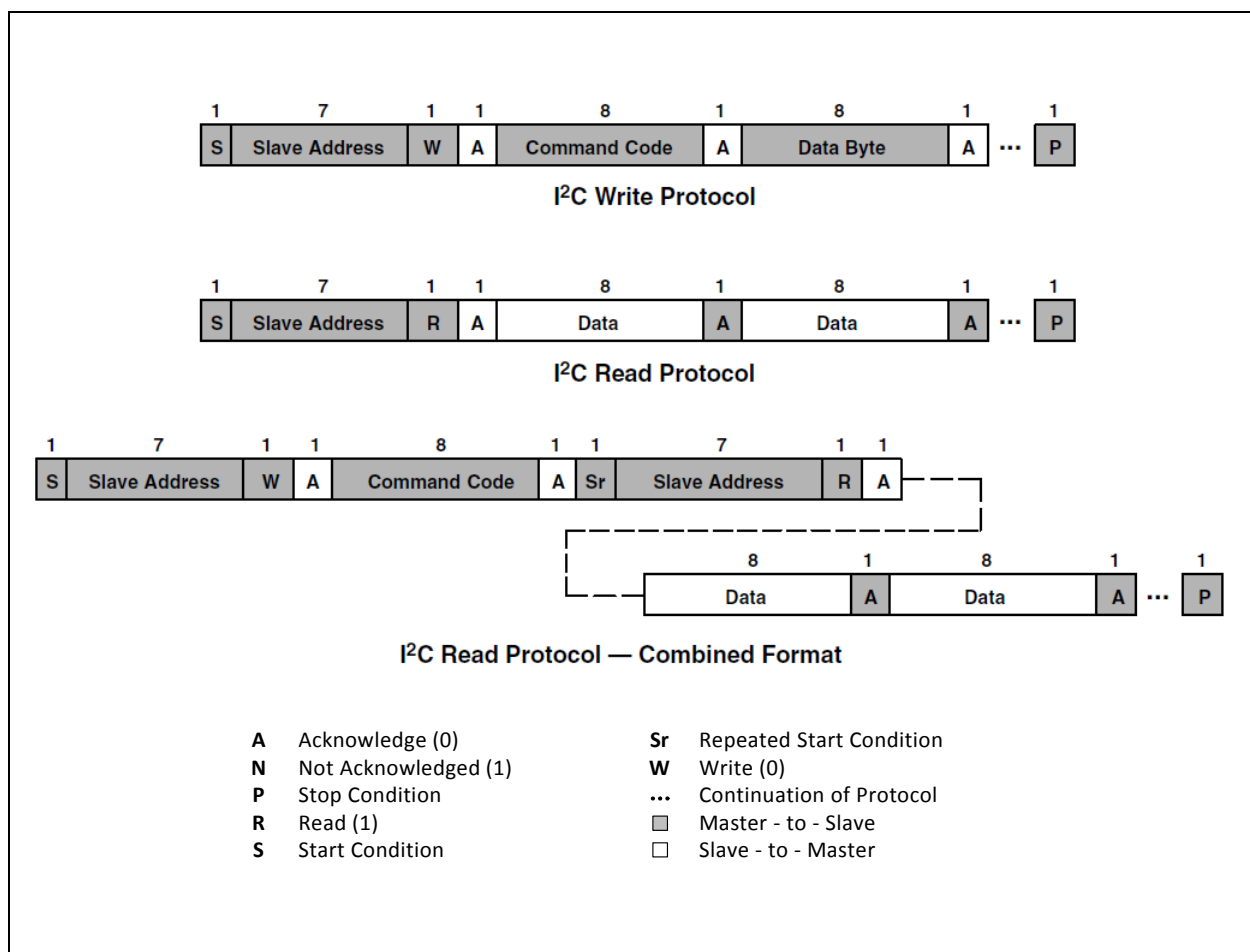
1 7 1 1 8 1 8 1 1

S | Slave Address | W | A | Command Code | A | Data Byte | A | ··· | P

I²C Write Protocol

1 7 1 1 8 1 8 1 1

S | Slave Address | R | A | Data | A | Data | A | ··· | P

I²C Read Protocol

1 7 1 1 8 1 1 7 1 1

S | Slave Address | W | A | Command Code | A | Sr | Slave Address | R | A

8 1 8 1 1

Data | A | Data | A | ··· | P

I²C Read Protocol — Combined Format

**A** Acknowledge (0)
**N** Not Acknowledged (1)
**P** Stop Condition
**R** Read (1)
**S** Start Condition

**Sr** Repeated Start Condition
**W** Write (0)
**···** Continuation of Protocol
■ Master - to - Slave
□ Slave - to - Master